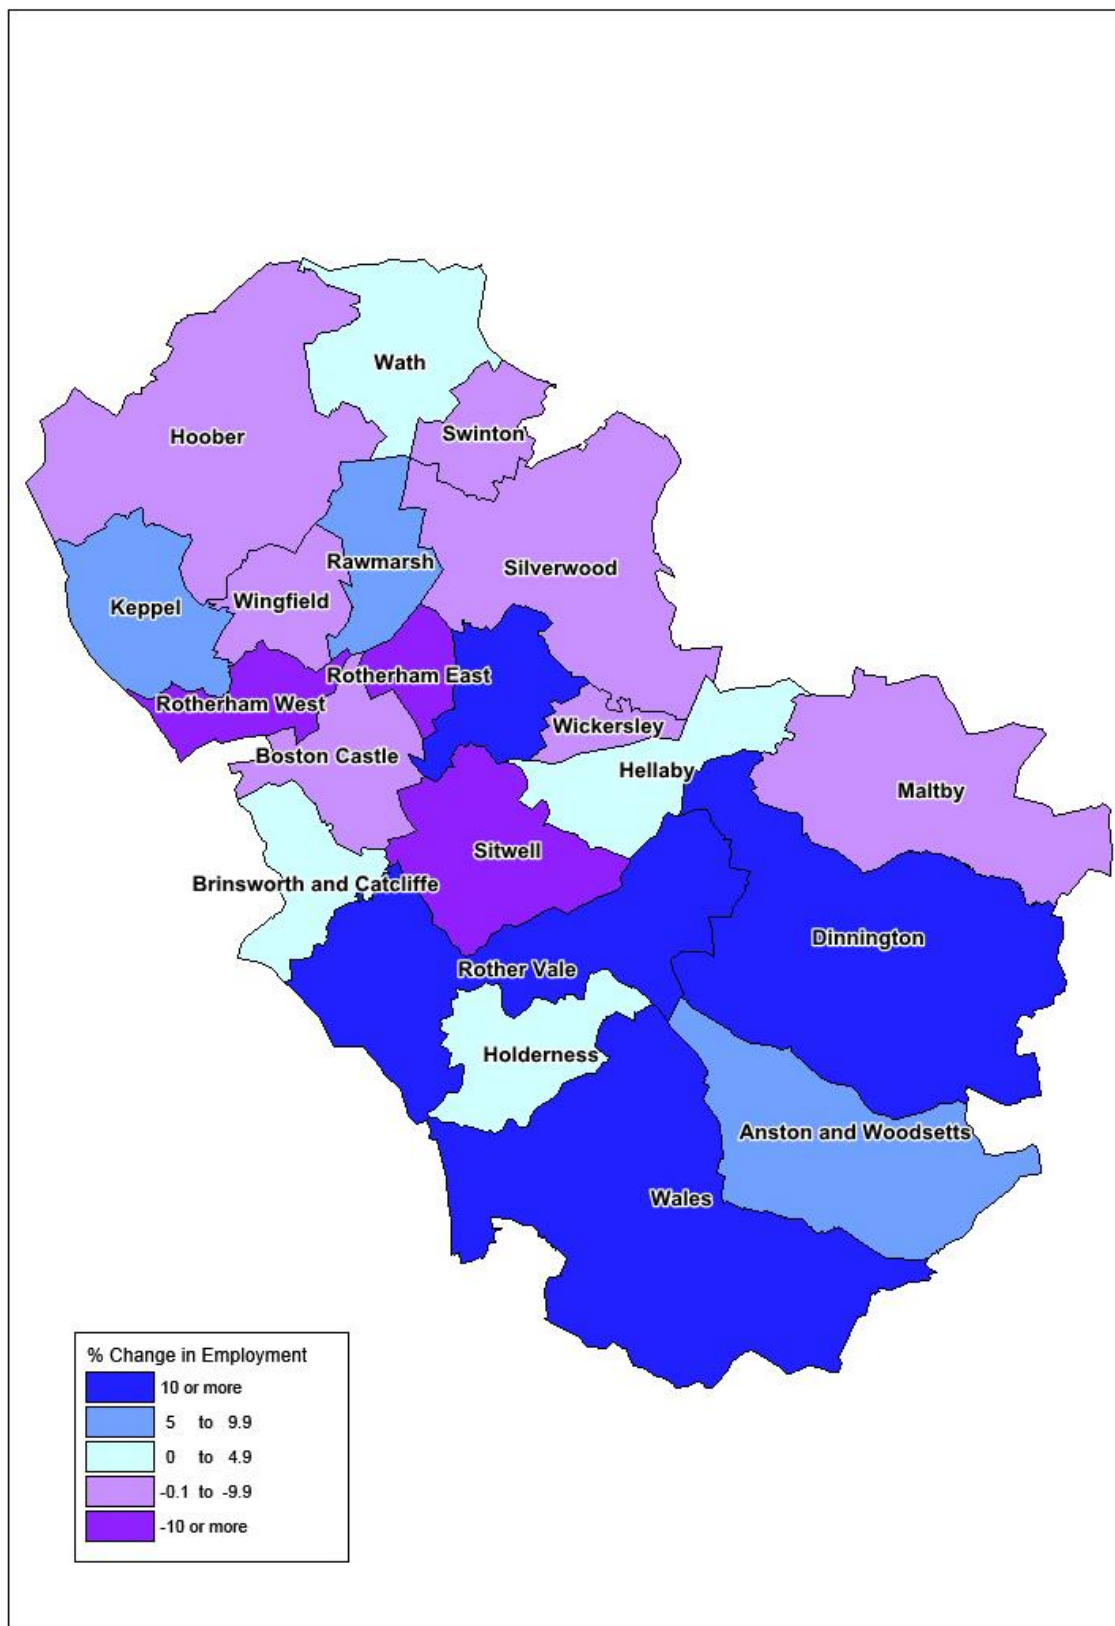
Wath
Hoober
Swinton
Rawmarsh
Silverwood
Keppel
Wingfield
Rotherham East
Rotherham West
Wickersley
Boston Castle
Hellaby
Maltby
Sitwell
Brinsworth and Catcliffe
Dinnington
Rother Vale
Holderness
Anston and Woodsetts
Wales

% Change in Employment
10 or more
5 to 9.9
0 to 4.9
-0.1 to -9.9
-10 or more